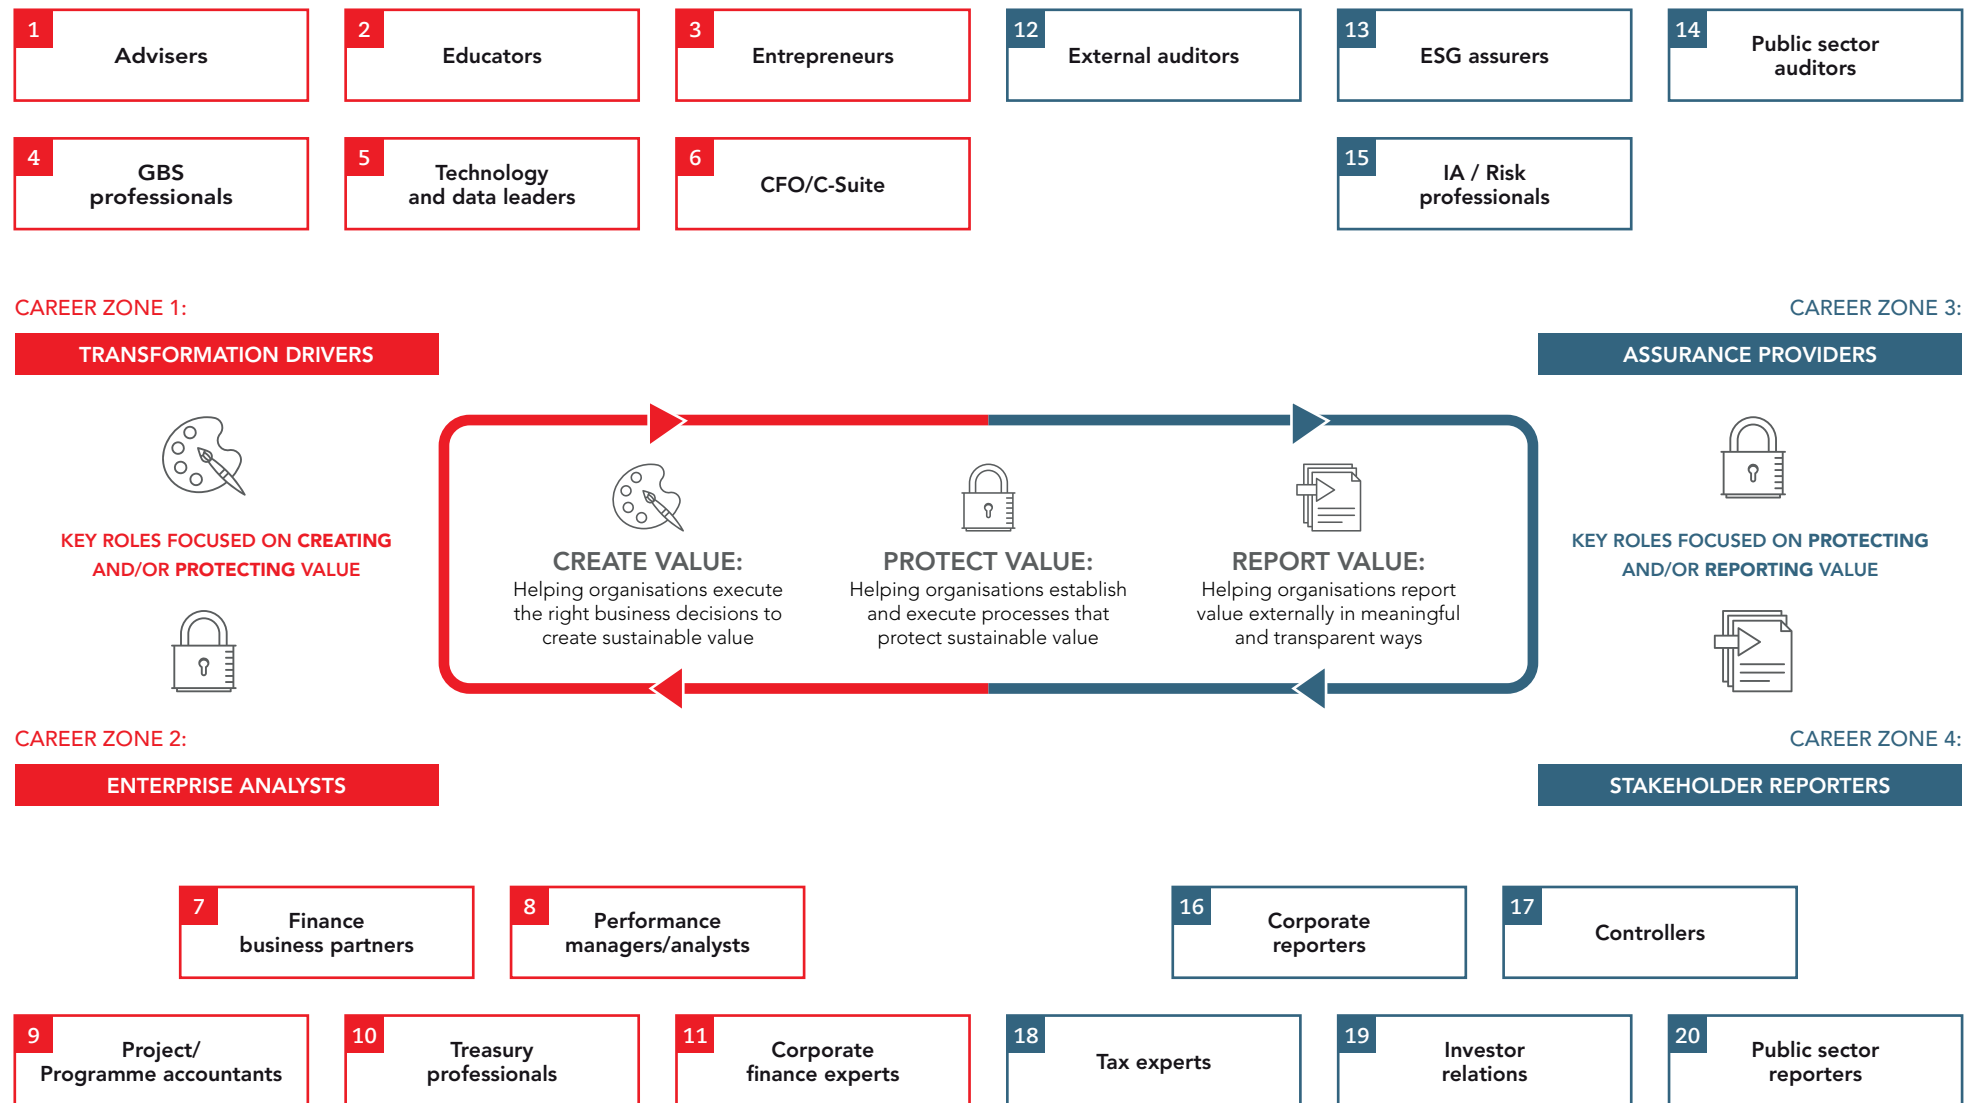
1 Advisers

2 Educators

3 Entrepreneurs

12 External auditors

13 ESG assurers

14 Public sector auditors

4 GBS professionals

5 Technology and data leaders

6 CFO/C-Suite

15 IA / Risk professionals

CAREER ZONE 1:

TRANSFORMATION DRIVERS

CAREER ZONE 3:

ASSURANCE PROVIDERS

KEY ROLES FOCUSED ON CREATING AND/OR PROTECTING VALUE

CREATE VALUE:
Helping organisations execute the right business decisions to create sustainable value

PROTECT VALUE:
Helping organisations establish and execute processes that protect sustainable value

REPORT VALUE:
Helping organisations report value externally in meaningful and transparent ways

KEY ROLES FOCUSED ON PROTECTING AND/OR REPORTING VALUE

CAREER ZONE 2:

ENTERPRISE ANALYSTS

CAREER ZONE 4:

STAKEHOLDER REPORTERS

7 Finance business partners

8 Performance managers/analysts

16 Corporate reporters

17 Controllers

9 Project/ Programme accountants

10 Treasury professionals

11 Corporate finance experts

18 Tax experts

19 Investor relations

20 Public sector reporters